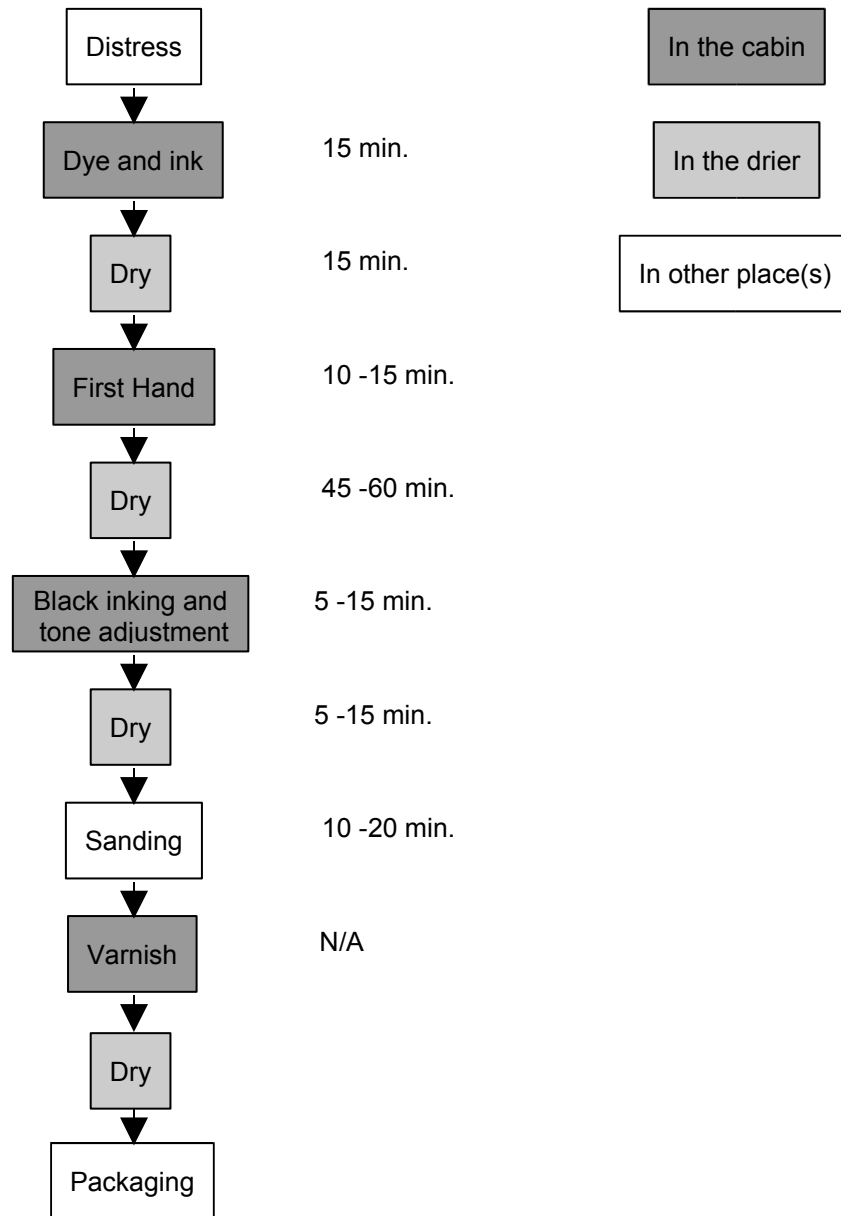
Distress

Dye and ink 15 min.

Dry 15 min.

First Hand 10 -15 min.

Dry 45 -60 min.

Black inking and tone adjustment 5 -15 min.

Dry 5 -15 min.

Sanding 10 -20 min.

Varnish N/A

Dry

Packaging

In the cabin

In the drier

In other place(s)